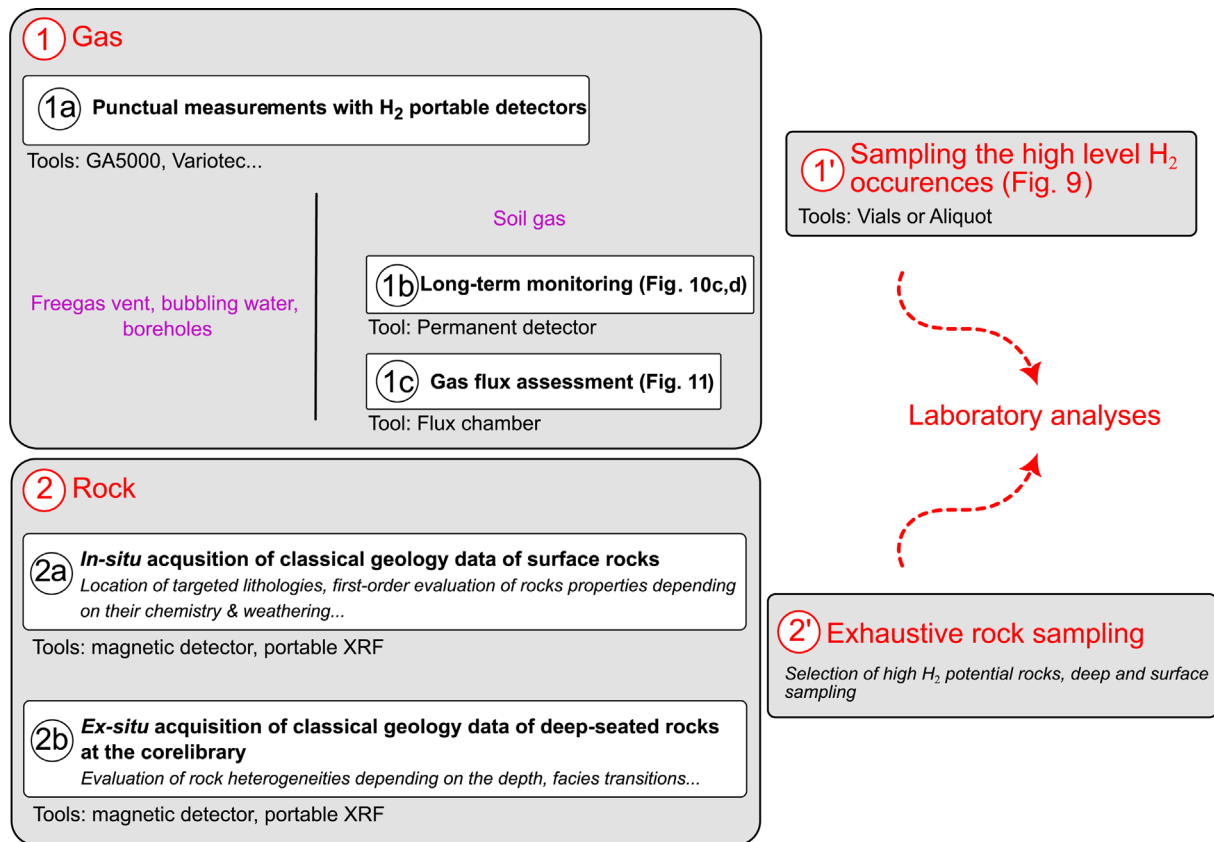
1 Gas

1a Punctual measurements with $H_2$ portable detectors

Tools: GA5000, Variotec...

Soil gas

Freegas vent, bubbling water, boreholes

1b Long-term monitoring (Fig. 10c,d)

Tool: Permanent detector

1c Gas flux assessment (Fig. 11)

Tool: Flux chamber

1' Sampling the high level $H_2$ occurences (Fig. 9)

Tools: Vials or Aliquot

Laboratory analyses

2 Rock

2a In-situ acquisition of classical geology data of surface rocks

Location of targeted lithologies, first-order evaluation of rocks properties depending on their chemistry & weathering...

Tools: magnetic detector, portable XRF

2b Ex-situ acquisition of classical geology data of deep-seated rocks at the corelibrary

Evaluation of rock heterogeneities depending on the depth, facies transitions...

Tools: magnetic detector, portable XRF

2' Exhaustive rock sampling

Selection of high $H_2$ potential rocks, deep and surface sampling